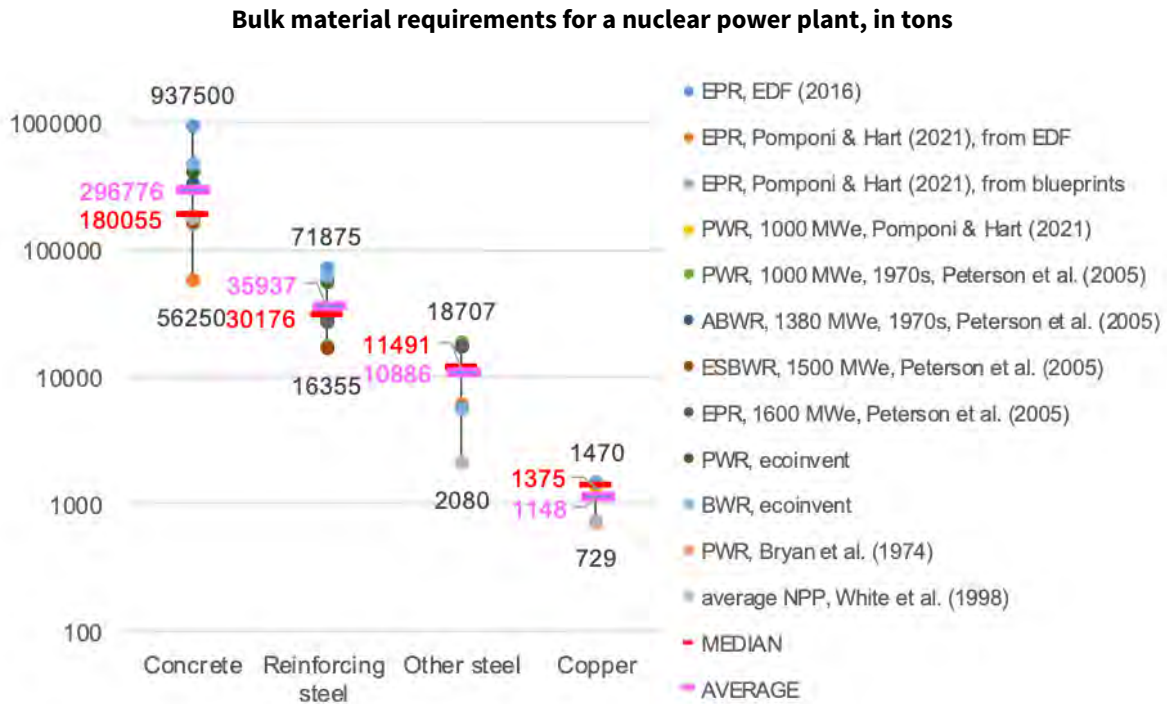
Bulk material requirements for a nuclear power plant, in tons

1000000
100000
10000
1000
100

937500
296776
180055
56250
71875
35937
30176
16355
18707
11491
10886
2080
1470
1375
1148
729

Concrete
Reinforcing steel
Other steel
Copper

EPR, EDF (2016)
EPR, Pomponi & Hart (2021), from EDF
EPR, Pomponi & Hart (2021), from blueprints
PWR, 1000 MWe, Pomponi & Hart (2021)
PWR, 1000 MWe, 1970s, Peterson et al. (2005)
ABWR, 1380 MWe, 1970s, Peterson et al. (2005)
ESBWR, 1500 MWe, Peterson et al. (2005)
EPR, 1600 MWe, Peterson et al. (2005)
PWR, ecoinvent
BWR, ecoinvent
PWR, Bryan et al. (1974)
average NPP, White et al. (1998)
MEDIAN
AVERAGE